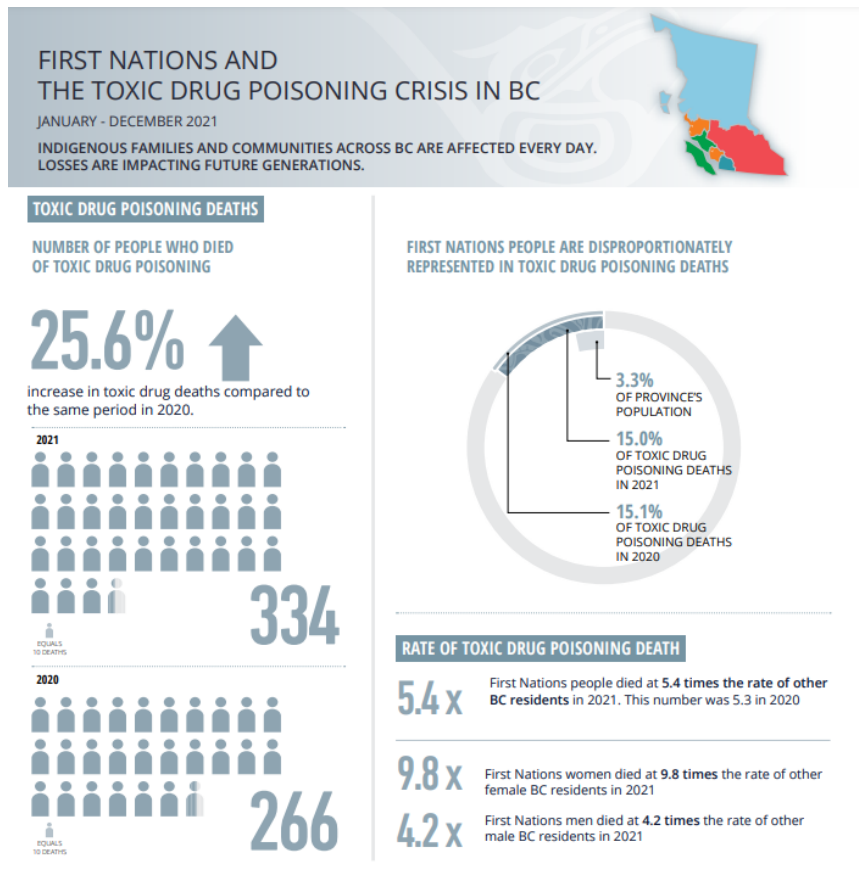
FIRST NATIONS AND
THE TOXIC DRUG POISONING CRISIS IN BC

JANUARY - DECEMBER 2021

INDIGENOUS FAMILIES AND COMMUNITIES ACROSS BC ARE AFFECTED EVERY DAY. LOSSES ARE IMPACTING FUTURE GENERATIONS.

TOXIC DRUG POISONING DEATHS

NUMBER OF PEOPLE WHO DIED OF TOXIC DRUG POISONING

25.6%

increase in toxic drug deaths compared to the same period in 2020.

2021

334

EQUALS 10 DEATHS

2020

266

EQUALS 10 DEATHS

FIRST NATIONS PEOPLE ARE DISPROPORTIONATELY REPRESENTED IN TOXIC DRUG POISONING DEATHS

3.3%
OF PROVINCE'S POPULATION

15.0%
OF TOXIC DRUG POISONING DEATHS IN 2021

15.1%
OF TOXIC DRUG POISONING DEATHS IN 2020

RATE OF TOXIC DRUG POISONING DEATH

5.4 X
First Nations people died at 5.4 times the rate of other BC residents in 2021. This number was 5.3 in 2020

9.8 X
First Nations women died at 9.8 times the rate of other female BC residents in 2021

4.2 X
First Nations men died at 4.2 times the rate of other male BC residents in 2021